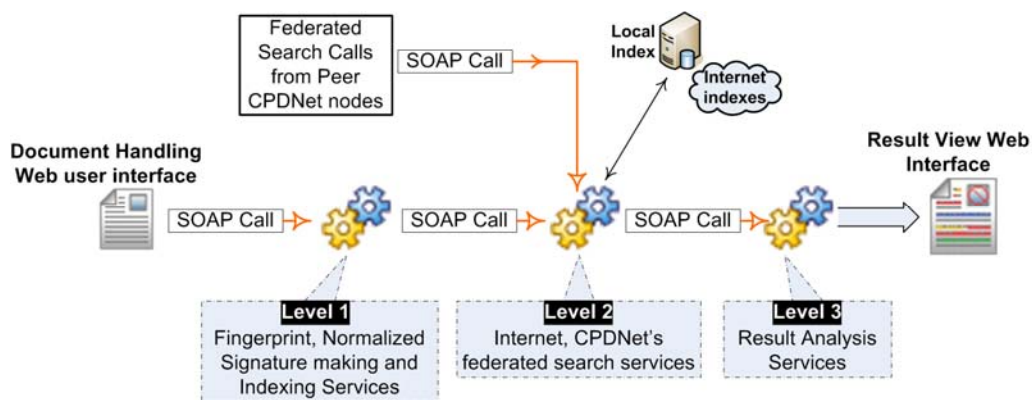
Federated Search Calls from Peer CPDNet nodes

SOAP Call

Local Index

Internet indexes

Document Handling Web user interface

SOAP Call

SOAP Call

SOAP Call

Result View Web Interface

Level 1
Fingerprint, Normalized Signature making and Indexing Services

Level 2
Internet, CPDNet's federated search services

Level 3
Result Analysis Services